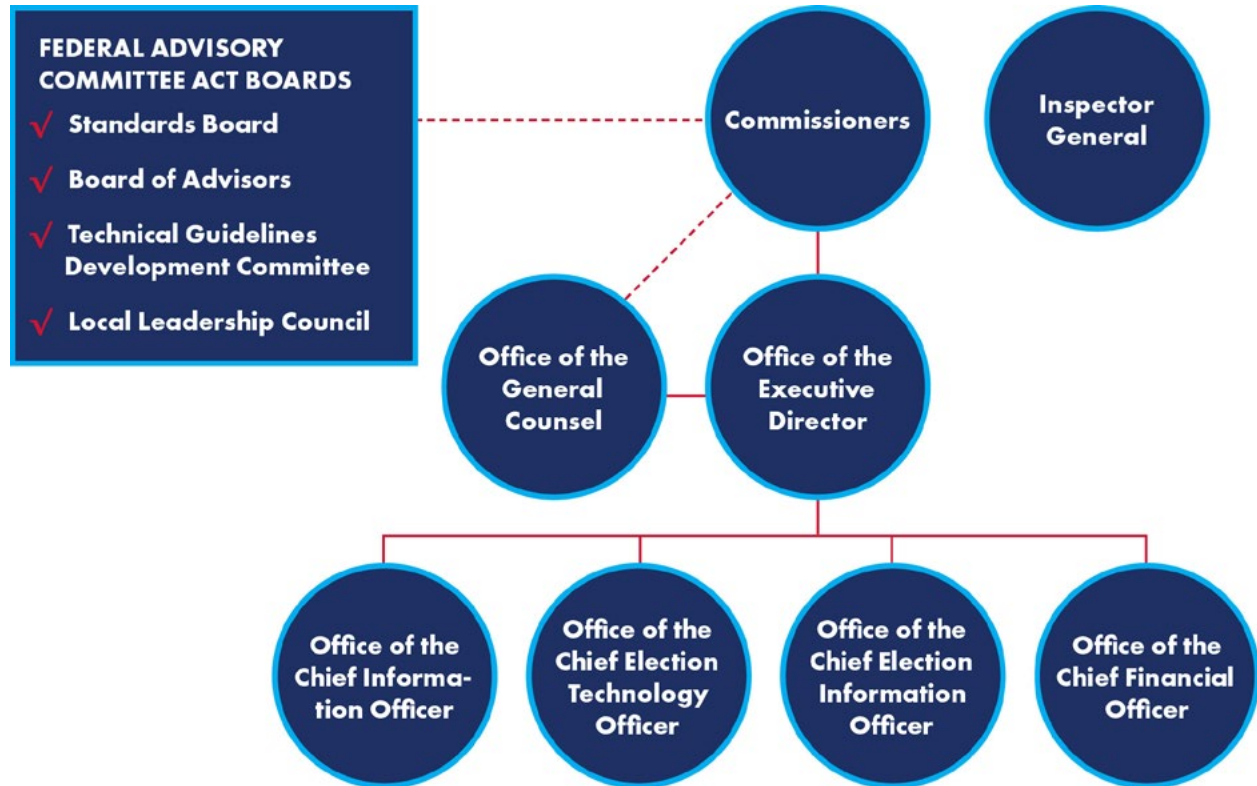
FEDERAL ADVISORY COMMITTEE ACT BOARDS

√ Standards Board

√ Board of Advisors

√ Technical Guidelines Development Committee

√ Local Leadership Council

Commissioners

Inspector General

Office of the General Counsel

Office of the Executive Director

Office of the Chief Information Officer

Office of the Chief Election Technology Officer

Office of the Chief Election Information Officer

Office of the Chief Financial Officer